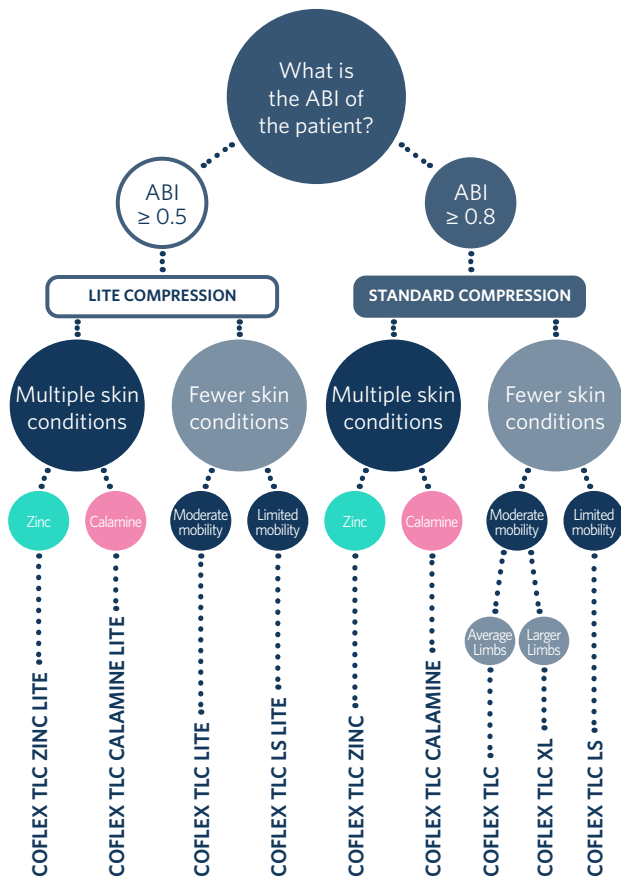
What is the ABI of the patient?

ABI ≥ 0.5

ABI ≥ 0.8

LITE COMPRESSION

STANDARD COMPRESSION

Multiple skin conditions

Fewer skin conditions

Multiple skin conditions

Fewer skin conditions

Zinc

Calamine

Moderate mobility

Limited mobility

Zinc

Calamine

Moderate mobility

Limited mobility

Average Limbs

Larger Limbs

COFLEX TLC ZINC LITE

COFLEX TLC CALAMINE LITE

COFLEX TLC LITE

COFLEX TLC LS LITE

COFLEX TLC ZINC

COFLEX TLC CALAMINE

COFLEX TLC

COFLEX TLC XL

COFLEX TLC LS